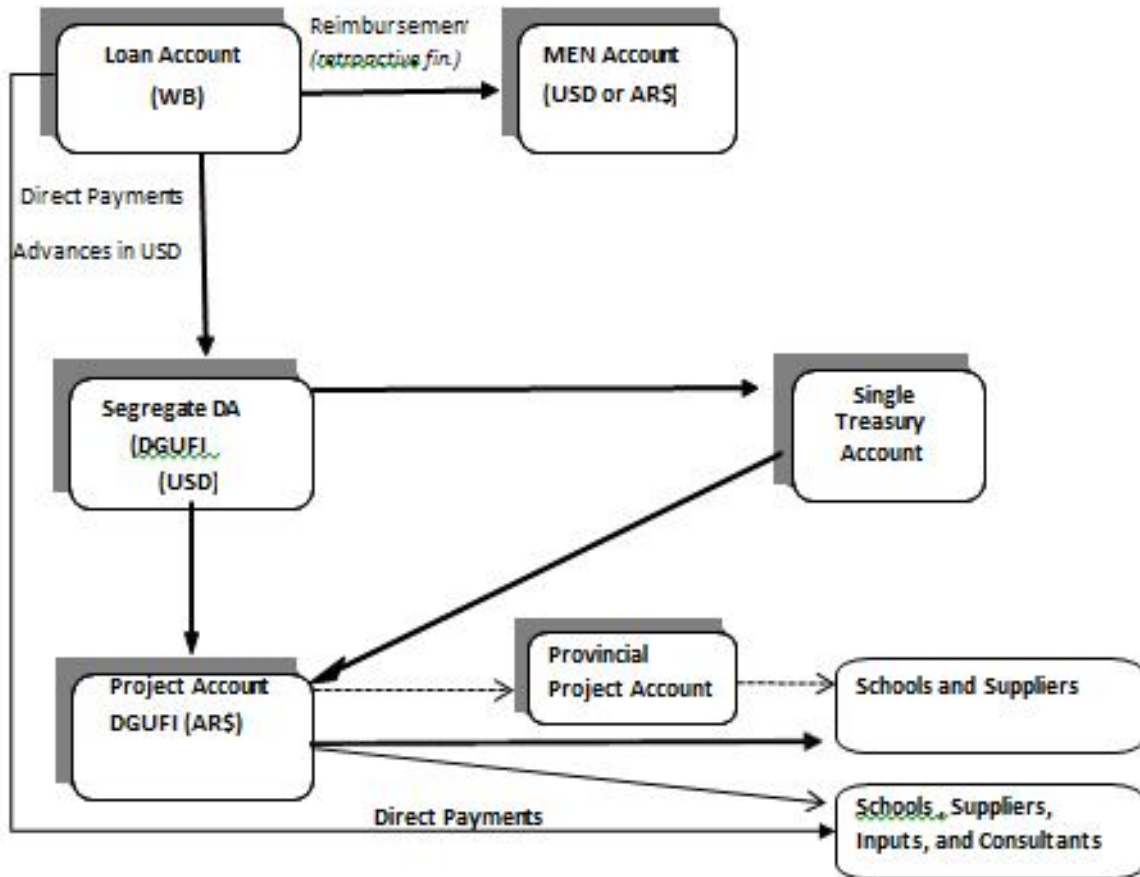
Loan Account
(WB)

Reimbursemen
(retroactive fin.)

MEN Account
(USD or AR$

Direct Payments

Advances in USD

Segregate DA
(DGUFI
(USD)

Single
Treasury
Account

Provincial
Project Account

Project Account
DGUFI (AR$)

Schools and Suppliers

Direct Payments

Schools , Suppliers,
Inputs, and Consultants